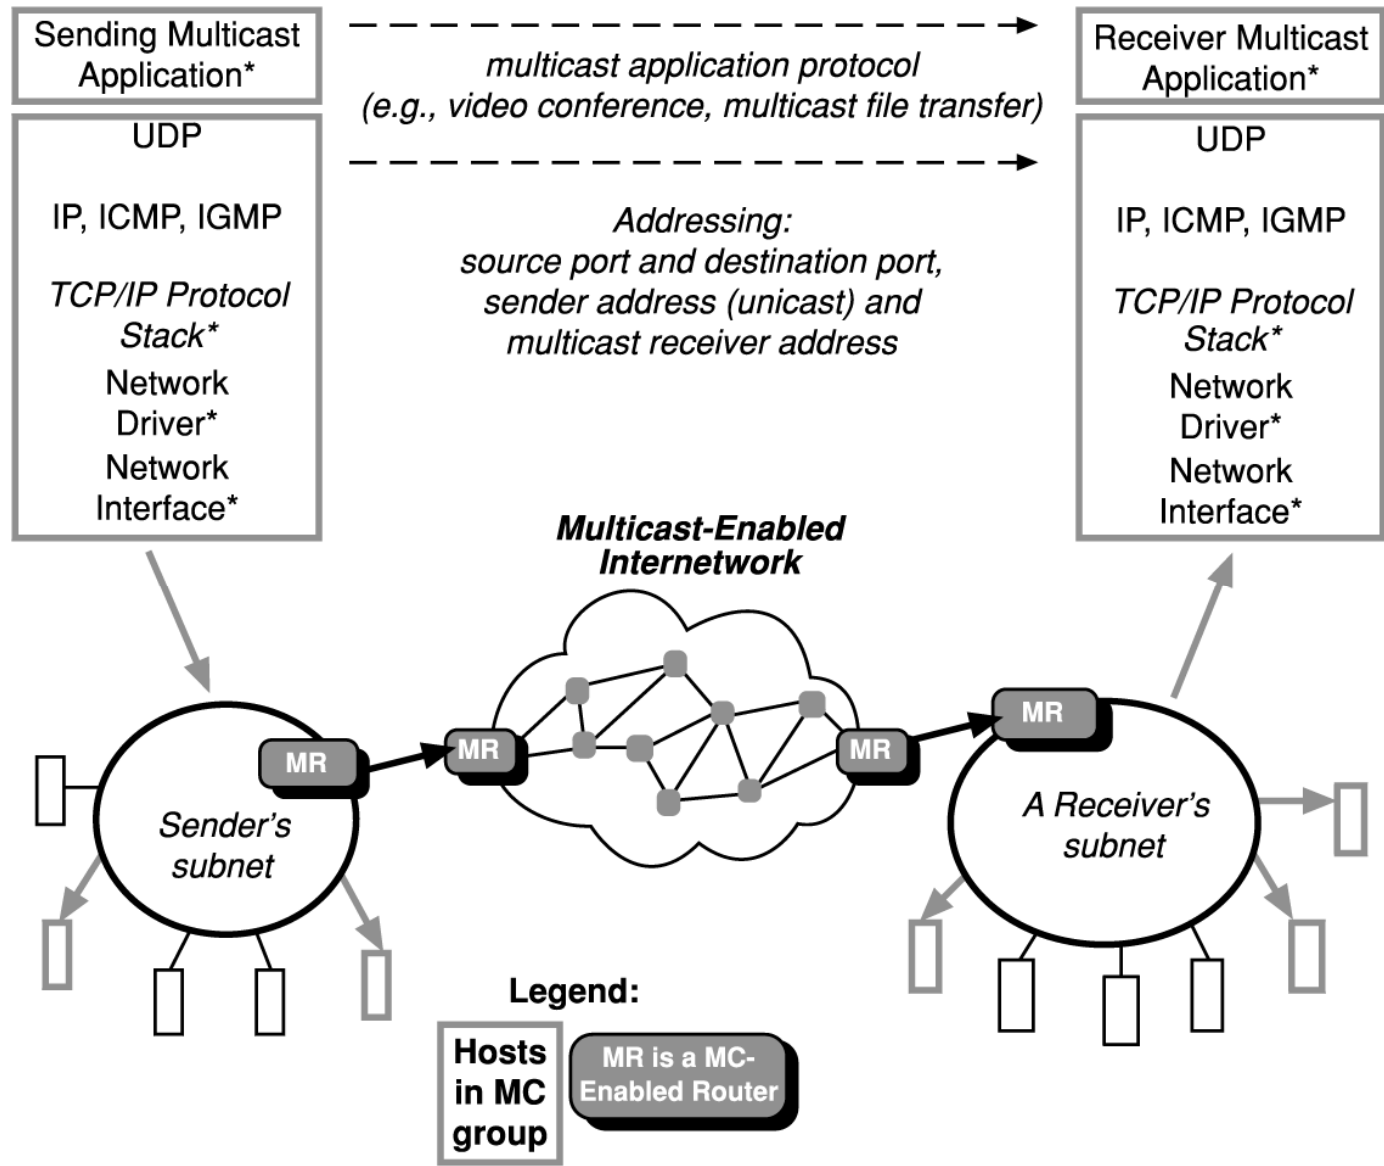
Sending Multicast Application*

UDP

IP, ICMP, IGMP

TCP/IP Protocol Stack*

Network Driver*

Network Interface*

multicast application protocol (e.g., video conference, multicast file transfer)

Addressing: source port and destination port, sender address (unicast) and multicast receiver address

Receiver Multicast Application*

UDP

IP, ICMP, IGMP

TCP/IP Protocol Stack*

Network Driver*

Network Interface*

Multicast-Enabled Internetwork

MR

MR

MR

MR

Sender's subnet

A Receiver's subnet

Legend:

Hosts in MC group

MR is a MC-Enabled Router